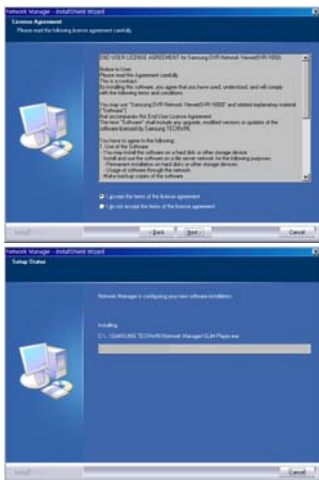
Network Manager - InstallShield Wizard

Licence Agreement

Please read the following licence agreement carefully.

END USER LICENSE AGREEMENT for Samsung DVR Network Viewer(SVR-1650)

Notice to User:
Please read this Agreement carefully.
This is a contract.
By installing this software, you agree that you have read, understood, and will comply with the following terms and conditions.

You may use "Samsung DVR Network Viewer(SVR-1650)" and related explanatory material ("Software")
that accompanies this End User License Agreement.
The term "Software" shall include any upgrades, modified versions or updates of the software licensed by Samsung TECHWIN.

You have to agree to the following:
1. Use of the Software
- You may install the software on a hard disk or other storage device.
- Install and use the software on a file server network for the following purposes:
- Permanent installation on hard disk or other storage devices.
- Usage of software through the network.
- Make backup copies of the software.

I accept the terms of the licence agreement

I do not accept the terms of the licence agreement

InstallShield

< Back Next > Cancel

Network Manager - InstallShield Wizard

Setup Status

Network Manager is configuring your new software installation.

Installing

C:\...\SAMSUNG TECHWIN\Network Manager\SLM Player.exe

InstallShield

Cancel